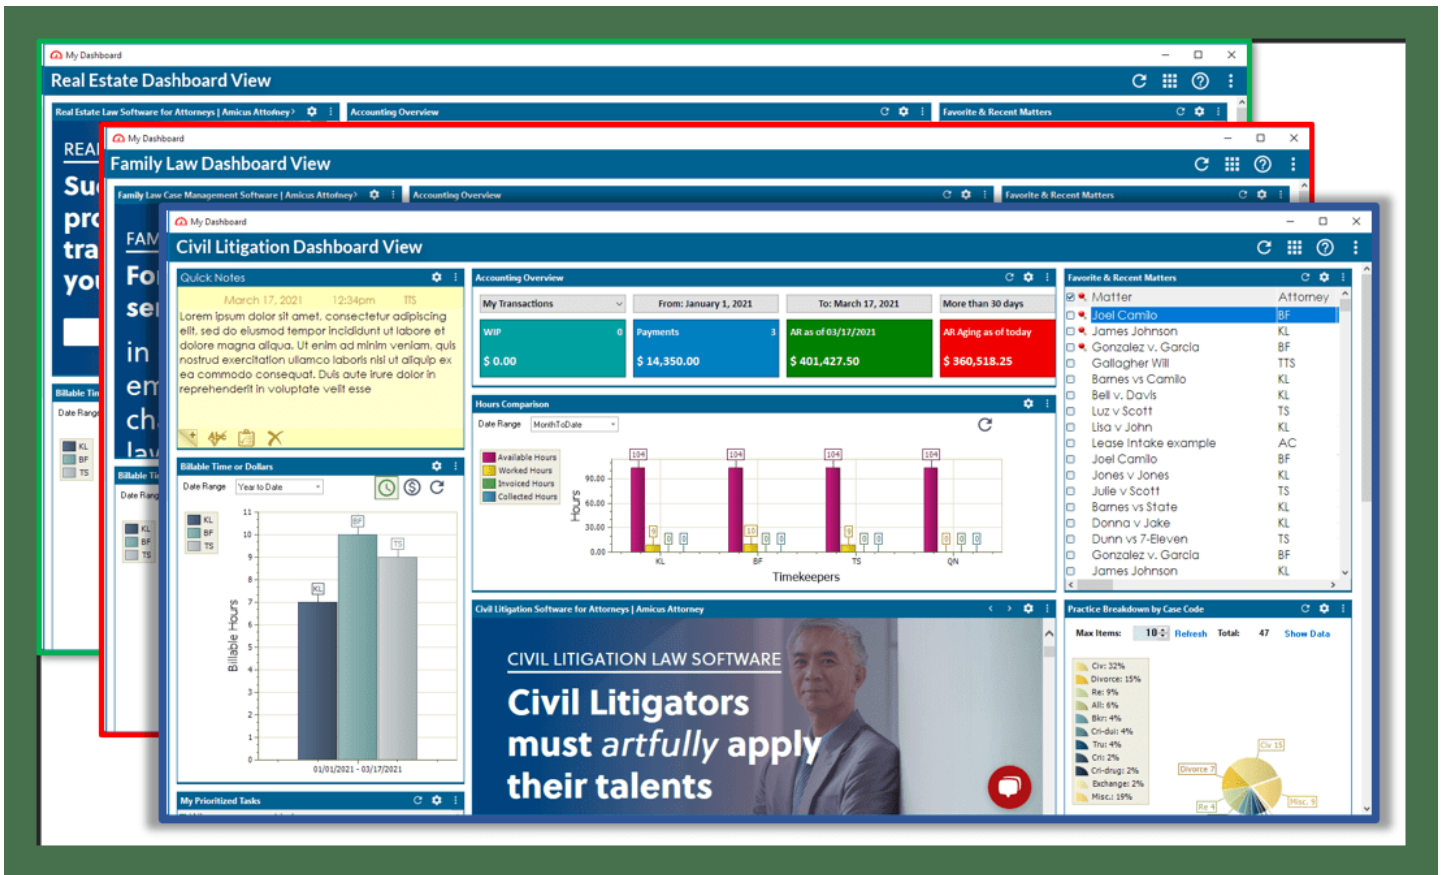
My Dashboard
Real Estate Dashboard View
Real Estate Law Software for Attorneys | Amicus Attorney
Accounting Overview
Favorite & Recent Matters
REAL
Su
pro
tra
yo
Billable Tim
Date Range
KL
BF
TS

My Dashboard
Family Law Dashboard View
Family Law Case Management Software | Amicus Attorney
Accounting Overview
Favorite & Recent Matters
FAM
Fo
se
in
em
ch
la
Billable Ti
Date Rang
KL
BF
TS

My Dashboard
Civil Litigation Dashboard View

Quick Notes
March 17, 2021 12:34pm TTS
Lorem ipsum dolor sit amet, consectetur adipiscing elit, sed do eiusmod tempor incididunt ut labore et dolore magna aliqua. Ut enim ad minim veniam, quis nostrud exercitation ullamco laboris nisi ut aliquip ex ea commodo consequat. Duis aute irure dolor in reprehenderit in voluptate velit esse

Billable Time or Dollars
Date Range Year to Date
KL
BF
TS
Billable Hours
11
10
9
8
7
6
5
4
3
2
1
0
KL
BF
TS
01/01/2021 - 03/17/2021

My Prioritized Tasks

Accounting Overview
My Transactions
From: January 1, 2021
To: March 17, 2021
More than 30 days
WIP 0
$ 0.00
Payments 3
$ 14,350.00
AR as of 03/17/2021
$ 401,427.50
AR Aging as of today
$ 360,518.25

Hours Comparison
Date Range MonthToDate
Available Hours
Worked Hours
Invoiced Hours
Collected Hours
Hours
90.00
60.00
30.00
0.00
104
104
104
104
KL
BF
TS
QN
Timekeepers

Civil Litigation Software for Attorneys | Amicus Attorney
CIVIL LITIGATION LAW SOFTWARE
Civil Litigators must artfully apply their talents

Favorite & Recent Matters
Matter Attorney
Joel Camilo BF
James Johnson KL
Gonzalez v. Garcia BF
Gallagher Will TTS
Barnes vs Camilo KL
Bell v. Davis KL
Luz v Scott TS
Lisa v John KL
Lease Intake example AC
Joel Camilo BF
Jones v Jones KL
Julie v Scott TS
Barnes vs State KL
Donna v Jake KL
Dunn vs 7-Eleven TS
Gonzalez v. Garcia BF
James Johnson KL

Practice Breakdown by Case Code
Max Items: 10 Refresh Total: 47 Show Data
Civ: 32%
Divorce: 15%
Re: 9%
All: 6%
Bkr: 4%
Cri-dui: 4%
Tru: 4%
Cri: 2%
Cri-drug: 2%
Exchange: 2%
Misc.: 19%
Civ 15
Divorce 7
Re 4
Misc. 9